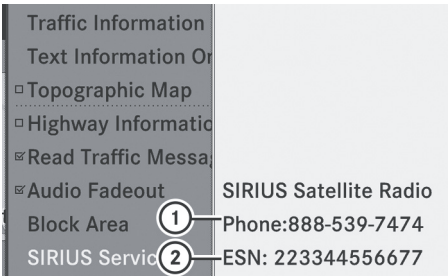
Traffic Information
Text Information Or
□ Topographic Map
□ Highway Informatio
☑ Read Traffic Messa
☑ Audio Fadeout
Block Area
SIRIUS Servic

SIRIUS Satellite Radio
1 Phone:888-539-7474
2 ESN: 223344556677